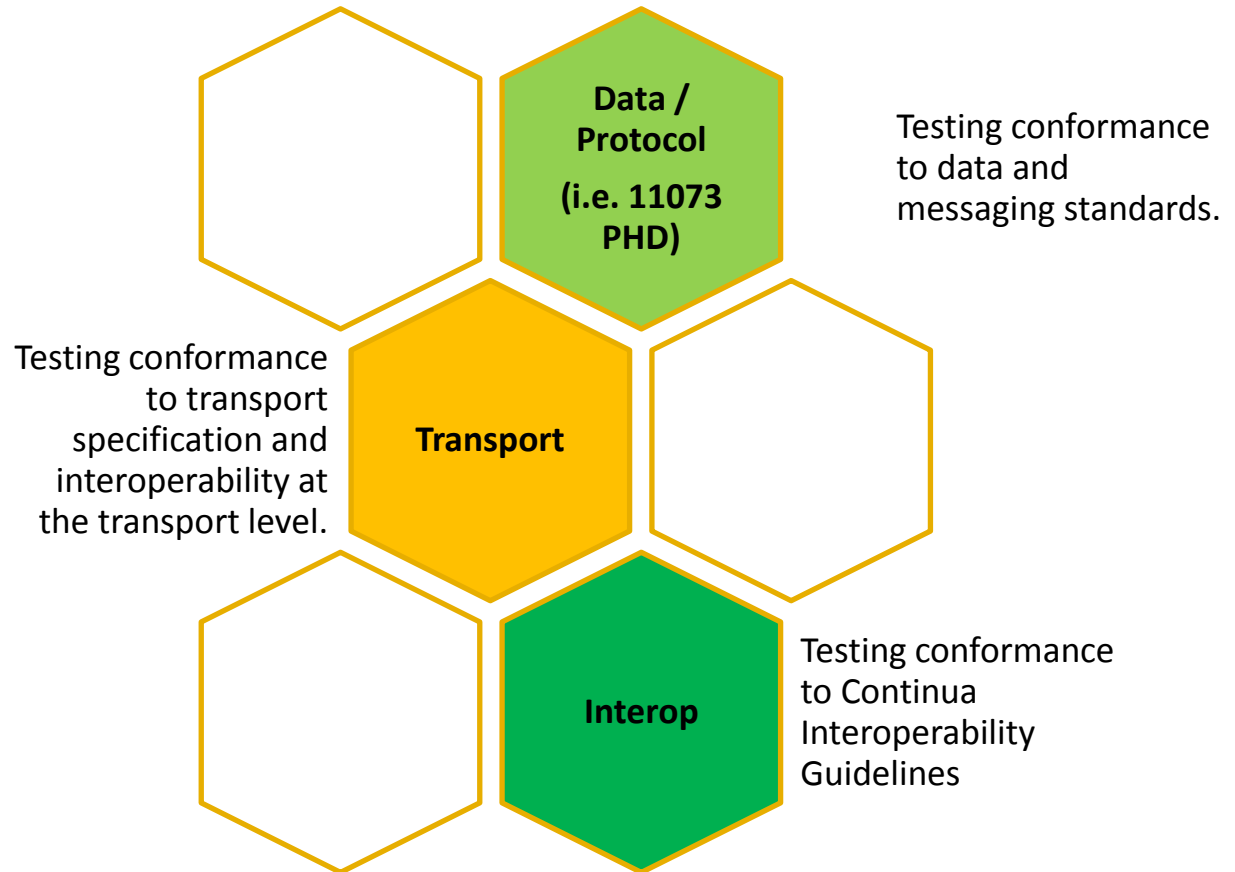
Data / Protocol

(i.e. 11073 PHD)

Testing conformance to data and messaging standards.

Testing conformance to transport specification and interoperability at the transport level.

Transport

Interop

Testing conformance to Continua Interoperability Guidelines